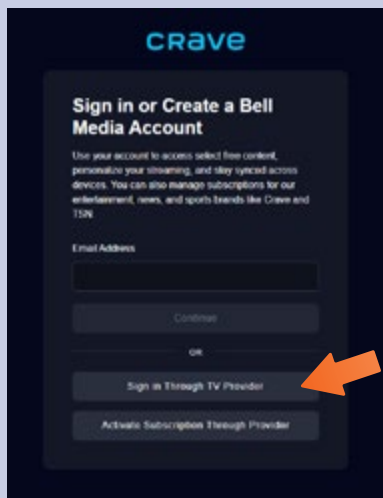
crave

Sign in or Create a Bell Media Account

Use your account to access select free content, personalize your streaming, and stay synced across devices. You can also manage subscriptions for our entertainment, news, and sports brands like Crave and TSN.

Email Address

Continue

OR

Sign in Through TV Provider

Activate Subscription Through Provider